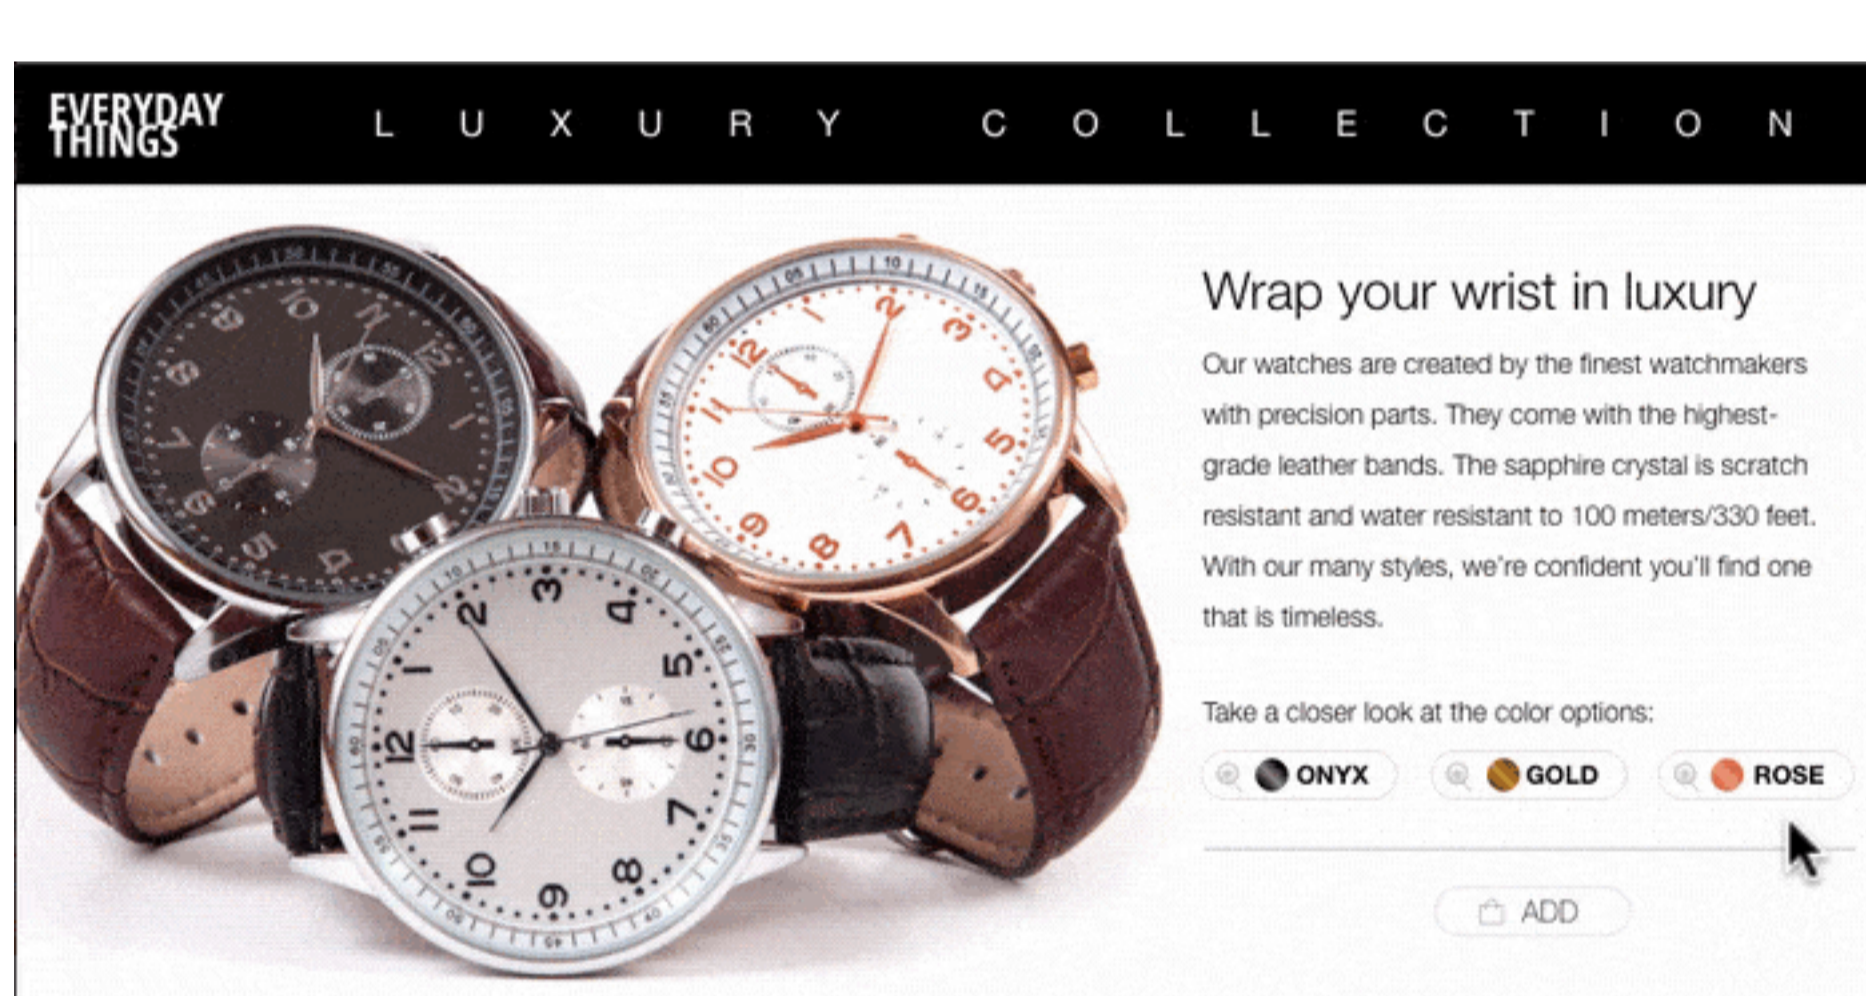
EVERYDAY THINGS

L U X U R Y C O L L E C T I O N

Wrap your wrist in luxury

Our watches are created by the finest watchmakers with precision parts. They come with the highest-grade leather bands. The sapphire crystal is scratch resistant and water resistant to 100 meters/330 feet. With our many styles, we're confident you'll find one that is timeless.

Take a closer look at the color options:

ONYX GOLD ROSE

ADD